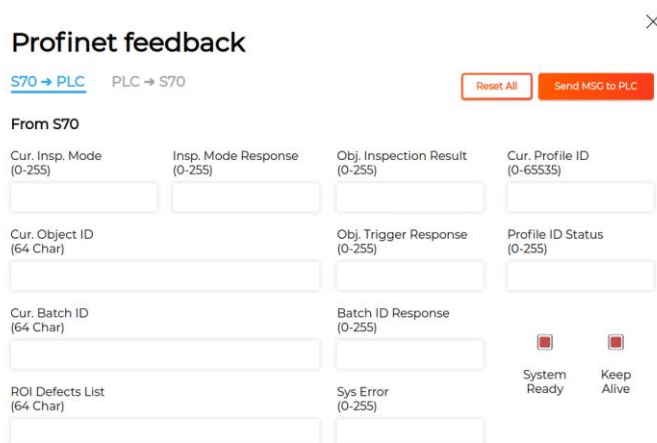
×

Profinet feedback

S70 → PLC PLC → S70

Reset All

Send MSG to PLC

From S70

Cur. Insp. Mode (0-255)

Insp. Mode Response (0-255)

Obj. Inspection Result (0-255)

Cur. Profile ID (0-65535)

Cur. Object ID (64 Char)

Obj. Trigger Response (0-255)

Profile ID Status (0-255)

Cur. Batch ID (64 Char)

Batch ID Response (0-255)

System Ready

Keep Alive

ROI Defects List (64 Char)

Sys Error (0-255)